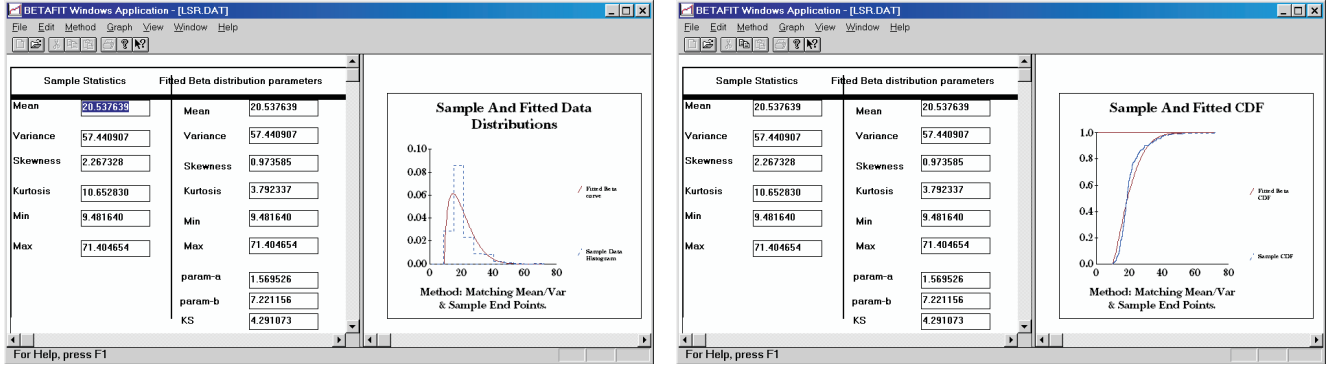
BETAFIT Windows Application - [LSR.DAT]
File Edit Method Graph View Window Help

Sample Statistics
Fitted Beta distribution parameters

Mean 20.537639
Variance 57.440907
Skewness 2.267328
Kurtosis 10.652830
Min 9.481640
Max 71.404654

Mean 20.537639
Variance 57.440907
Skewness 0.973585
Kurtosis 3.792337
Min 9.481640
Max 71.404654
param-a 1.569526
param-b 7.221156
KS 4.291073

Sample And Fitted Data Distributions
0.10
0.08
0.06
0.04
0.02
0.00
0 20 40 60 80
Fitted Beta curve
Sample Data Histogram
Method: Matching Mean/Var & Sample End Points.

For Help, press F1

BETAFIT Windows Application - [LSR.DAT]
File Edit Method Graph View Window Help

Sample Statistics
Fitted Beta distribution parameters

Mean 20.537639
Variance 57.440907
Skewness 2.267328
Kurtosis 10.652830
Min 9.481640
Max 71.404654

Mean 20.537639
Variance 57.440907
Skewness 0.973585
Kurtosis 3.792337
Min 9.481640
Max 71.404654
param-a 1.569526
param-b 7.221156
KS 4.291073

Sample And Fitted CDF
1.0
0.8
0.6
0.4
0.2
0.0
0 20 40 60 80
Fitted Beta CDF
Sample CDF
Method: Matching Mean/Var & Sample End Points.

For Help, press F1